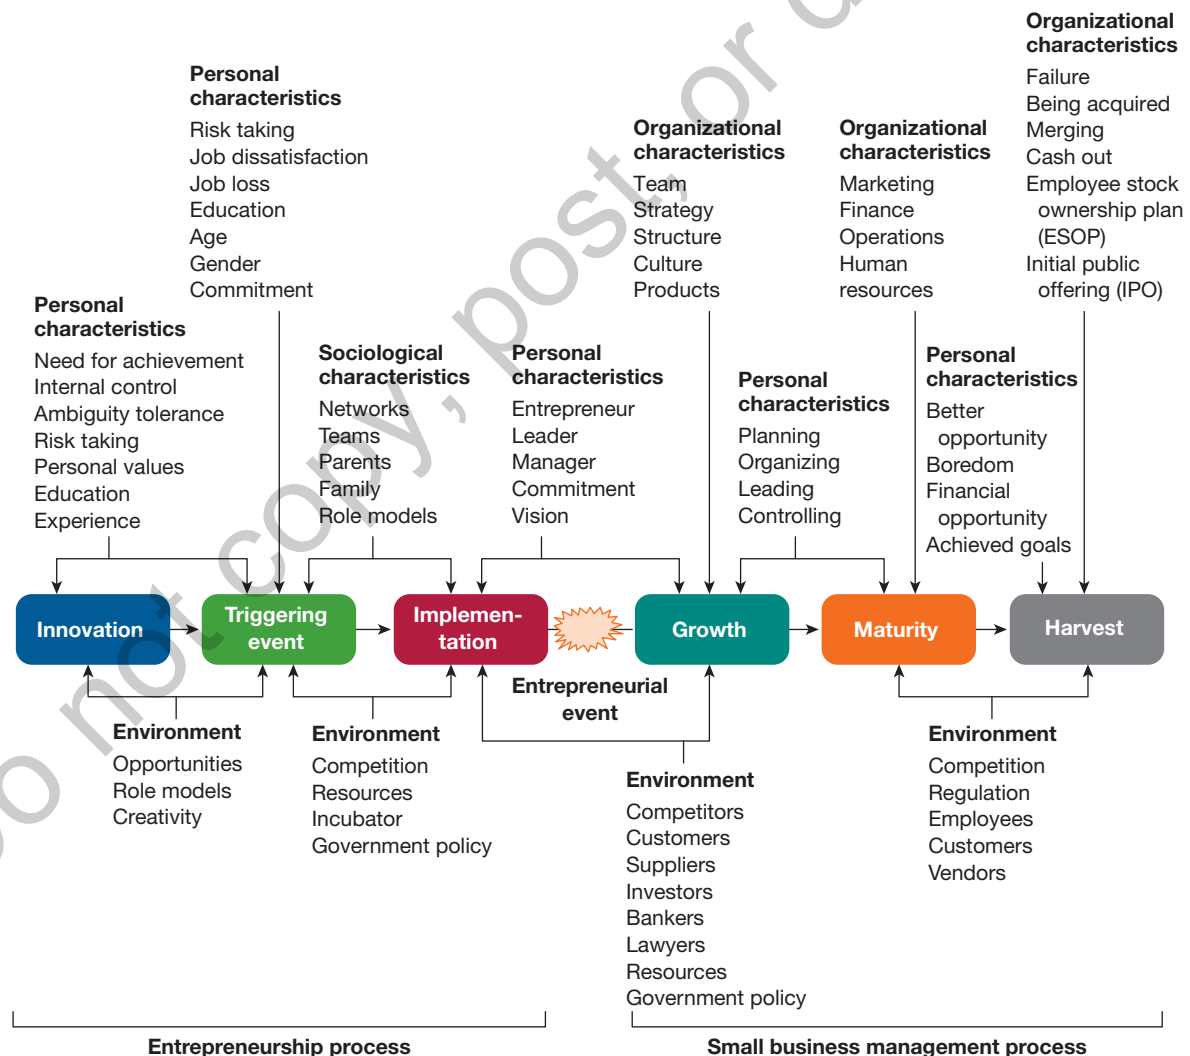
Personal characteristics
Risk taking
Job dissatisfaction
Job loss
Education
Age
Gender
Commitment

Organizational characteristics
Team
Strategy
Structure
Culture
Products

Organizational characteristics
Marketing
Finance
Operations
Human resources

Organizational characteristics
Failure
Being acquired
Merging
Cash out
Employee stock ownership plan (ESOP)
Initial public offering (IPO)

Personal characteristics
Need for achievement
Internal control
Ambiguity tolerance
Risk taking
Personal values
Education
Experience

Sociological characteristics
Networks
Teams
Parents
Family
Role models

Personal characteristics
Entrepreneur
Leader
Manager
Commitment
Vision

Personal characteristics
Planning
Organizing
Leading
Controlling

Personal characteristics
Better opportunity
Boredom
Financial opportunity
Achieved goals

Innovation
Triggering event
Implementation
Growth
Maturity
Harvest

Entrepreneurial event

Environment
Opportunities
Role models
Creativity

Environment
Competition
Resources
Incubator
Government policy

Environment
Competitors
Customers
Suppliers
Investors
Bankers
Lawyers
Resources
Government policy

Environment
Competition
Regulation
Employees
Customers
Vendors

Entrepreneurship process
Small business management process

do not copy, post, or d